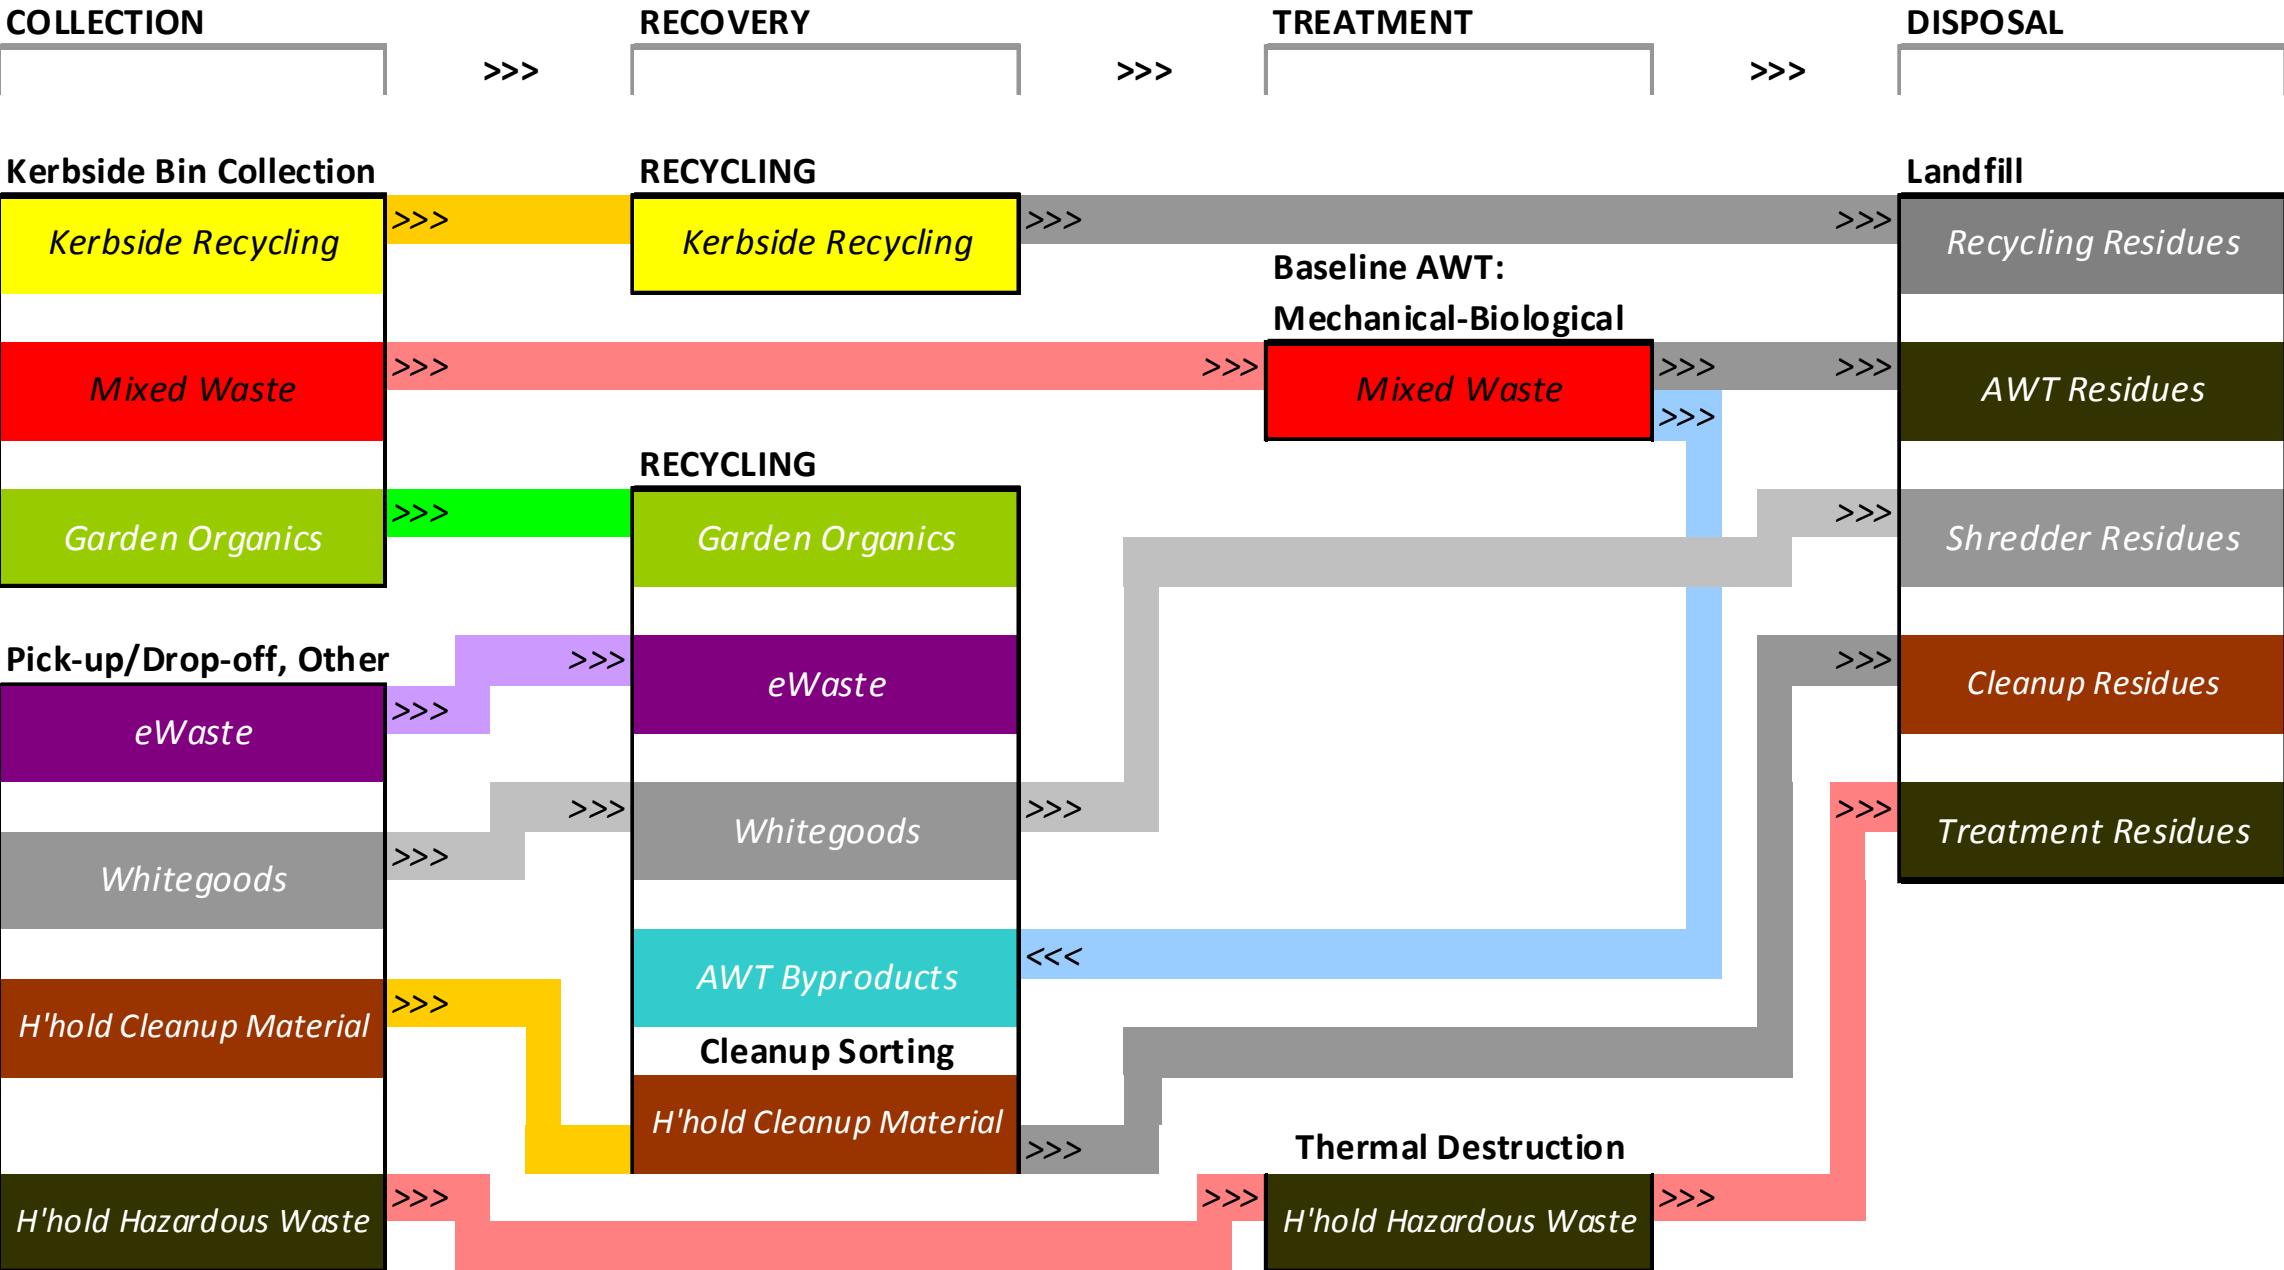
COLLECTION >>> RECOVERY >>> TREATMENT >>> DISPOSAL

Kerbside Bin Collection

Kerbside Recycling >>>

Mixed Waste >>>

Garden Organics >>>

RECYCLING

Kerbside Recycling >>> >>>

Baseline AWT: Mechanical-Biological

>>> Mixed Waste >>> >>> >>>

RECYCLING

Garden Organics

Pick-up/Drop-off, Other

eWaste >>> >>>

eWaste

Whitegoods >>> >>>

Whitegoods >>>

AWT Byproducts <<<

H'hold Cleanup Material >>>

Cleanup Sorting

H'hold Cleanup Material >>>

H'hold Hazardous Waste >>>

Thermal Destruction

>>> H'hold Hazardous Waste >>>

Landfill

Recycling Residues

AWT Residues

>>> Shredder Residues

>>> Cleanup Residues

>>> Treatment Residues